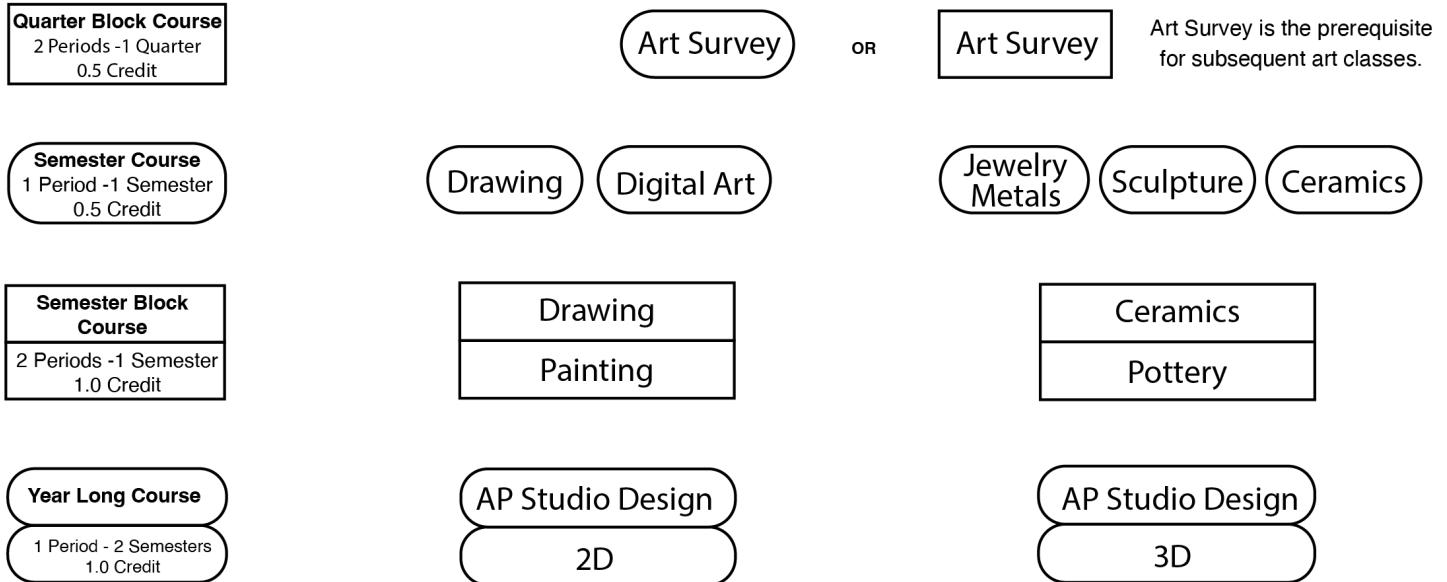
Quarter Block Course
2 Periods -1 Quarter
0.5 Credit

Art Survey

OR

Art Survey

Art Survey is the prerequisite for subsequent art classes.

Semester Course
1 Period -1 Semester
0.5 Credit

Drawing

Digital Art

Jewelry Metals

Sculpture

Ceramics

Semester Block Course
2 Periods -1 Semester
1.0 Credit

| Drawing |
|---|
| Painting |

| Ceramics |
|---|
| Pottery |

Year Long Course
1 Period - 2 Semesters
1.0 Credit

AP Studio Design
2D

AP Studio Design
3D